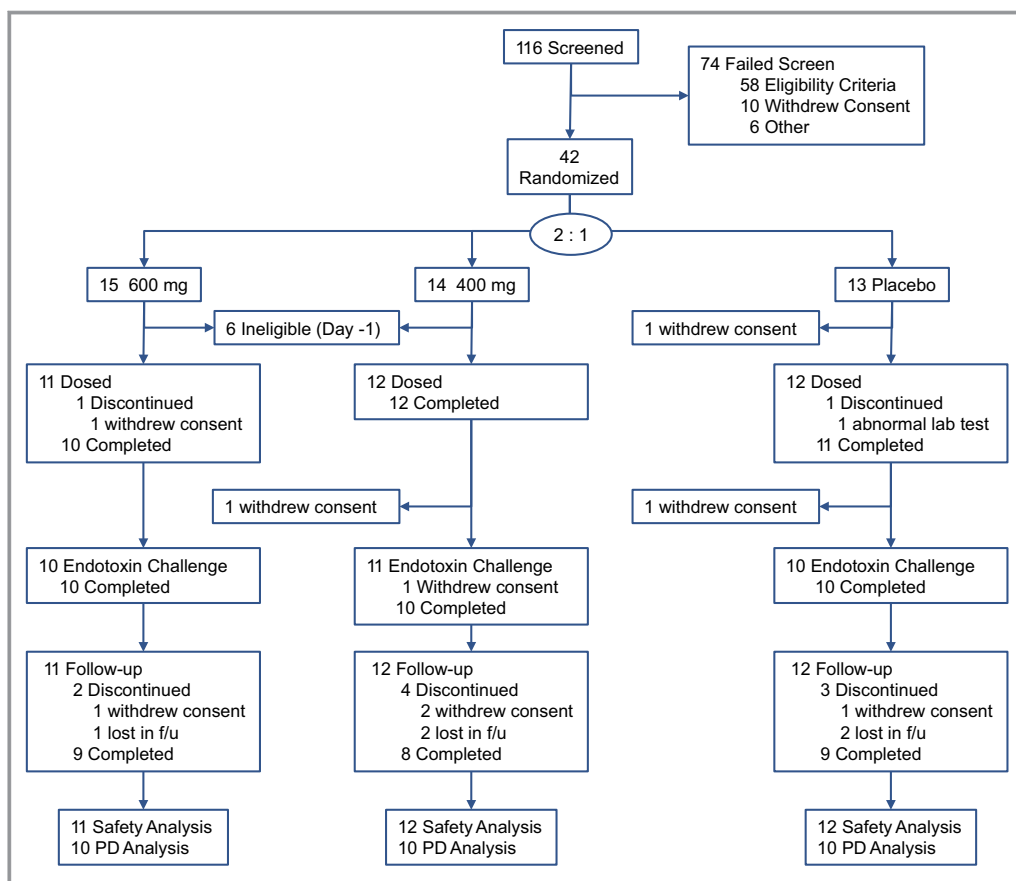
116 Screened

74 Failed Screen
58 Eligibility Criteria
10 Withdrew Consent
6 Other

42
Randomized

2 : 1

15 600 mg

14 400 mg

13 Placebo

6 Ineligible (Day -1)

1 withdrew consent

11 Dosed
1 Discontinued
1 withdrew consent
10 Completed

12 Dosed
12 Completed

12 Dosed
1 Discontinued
1 abnormal lab test
11 Completed

1 withdrew consent

1 withdrew consent

10 Endotoxin Challenge
10 Completed

11 Endotoxin Challenge
1 Withdrew consent
10 Completed

10 Endotoxin Challenge
10 Completed

11 Follow-up
2 Discontinued
1 withdrew consent
1 lost in f/u
9 Completed

12 Follow-up
4 Discontinued
2 withdrew consent
2 lost in f/u
8 Completed

12 Follow-up
3 Discontinued
1 withdrew consent
2 lost in f/u
9 Completed

11 Safety Analysis
10 PD Analysis

12 Safety Analysis
10 PD Analysis

12 Safety Analysis
10 PD Analysis